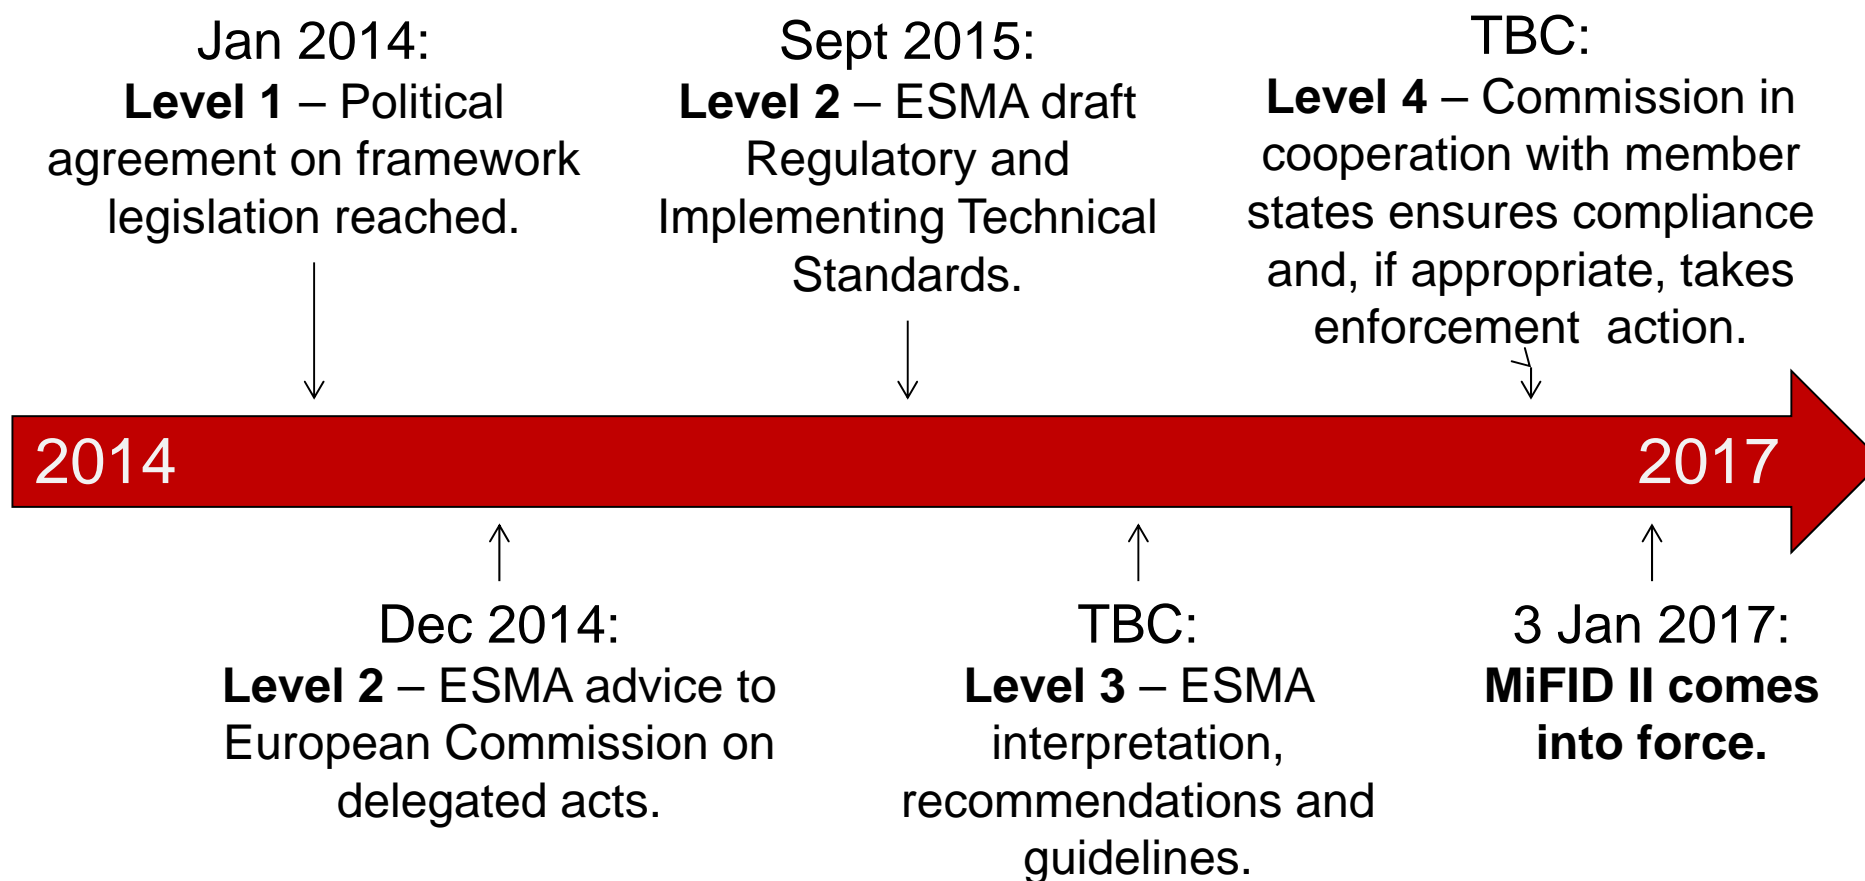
Jan 2014:
**Level 1** – Political agreement on framework legislation reached.

Sept 2015:
**Level 2** – ESMA draft Regulatory and Implementing Technical Standards.

TBC:
**Level 4** – Commission in cooperation with member states ensures compliance and, if appropriate, takes enforcement action.

2014

2017

Dec 2014:
**Level 2** – ESMA advice to European Commission on delegated acts.

TBC:
**Level 3** – ESMA interpretation, recommendations and guidelines.

3 Jan 2017:
**MiFID II comes into force.**